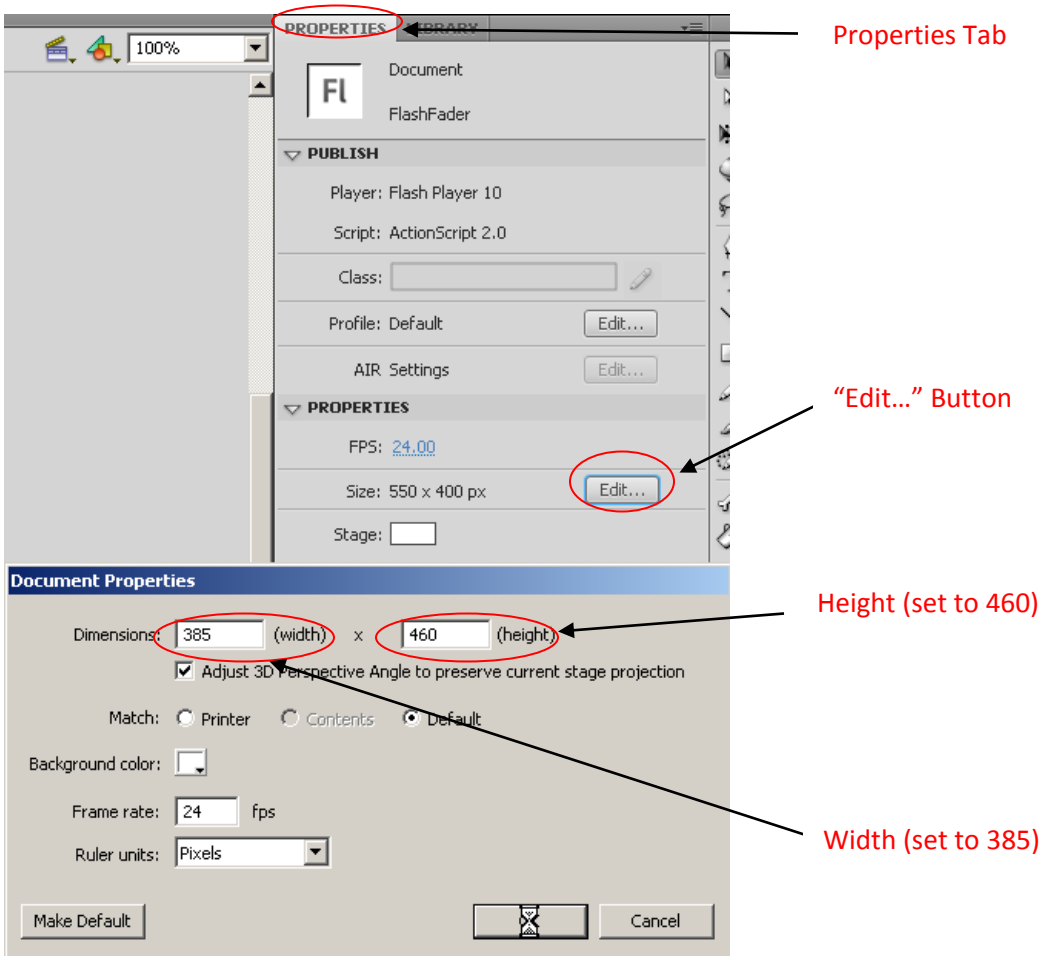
100%

PROPERTIES LIBRARY

Properties Tab

Fl

Document

FlashFader

PUBLISH

Player: Flash Player 10

Script: ActionScript 2.0

Class:

Profile: Default Edit...

AIR Settings Edit...

PROPERTIES

"Edit…" Button

FPS: 24.00

Size: 550 x 400 px Edit...

Stage:

Document Properties

Height (set to 460)

Dimensions: 385 (width) x 460 (height)

Adjust 3D Perspective Angle to preserve current stage projection

Match: Printer Contents Default

Background color:

Frame rate: 24 fps

Width (set to 385)

Ruler units: Pixels

Make Default

Cancel